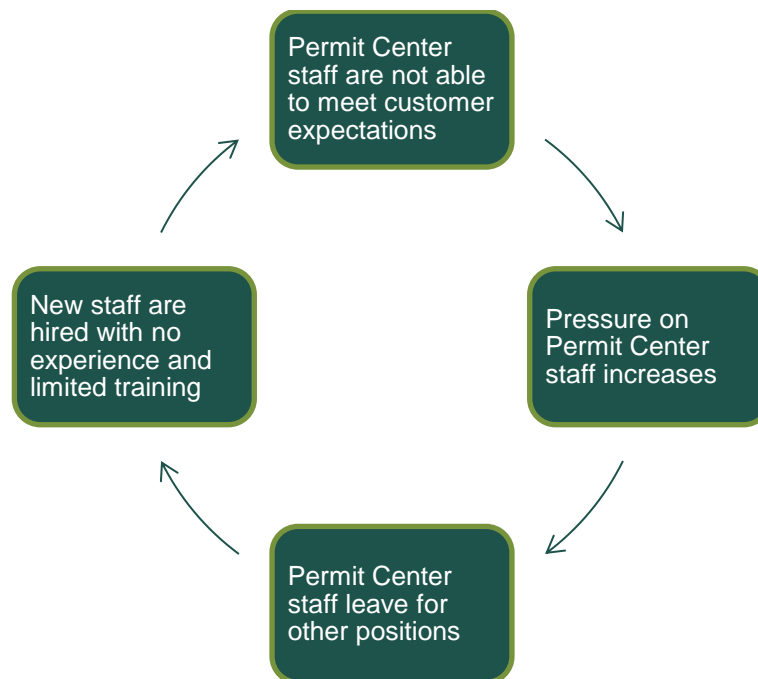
Permit Center staff are not able to meet customer expectations

Pressure on Permit Center staff increases

Permit Center staff leave for other positions

New staff are hired with no experience and limited training